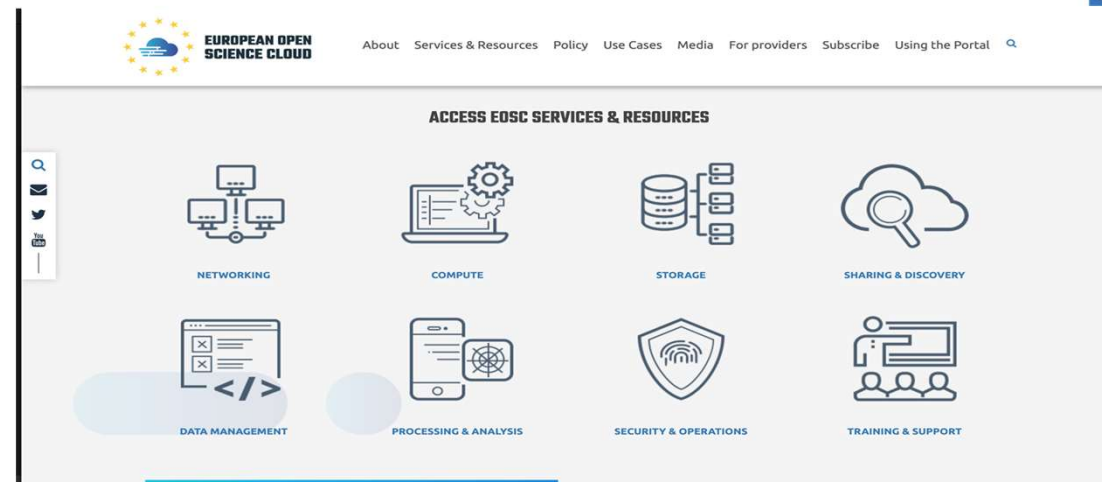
EUROPEAN OPEN SCIENCE CLOUD

About Services & Resources Policy Use Cases Media For providers Subscribe Using the Portal

ACCESS EOSC SERVICES & RESOURCES

NETWORKING

COMPUTE

STORAGE

SHARING & DISCOVERY

DATA MANAGEMENT

PROCESSING & ANALYSIS

SECURITY & OPERATIONS

TRAINING & SUPPORT